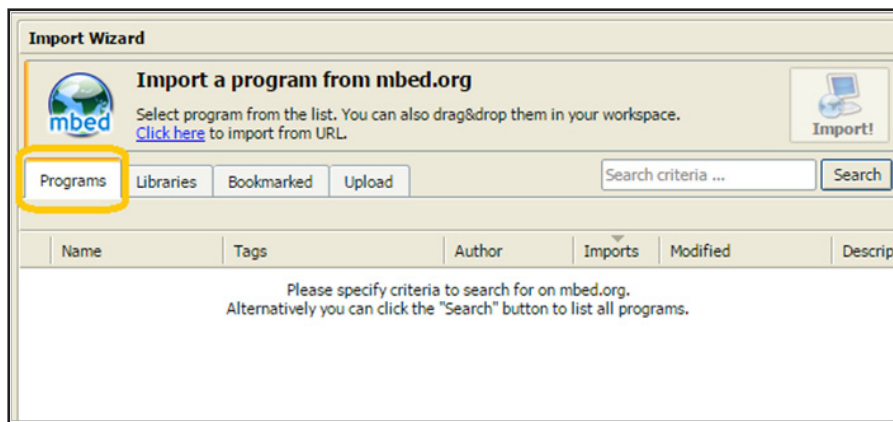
Import Wizard

mbed

Import a program from mbed.org

Select program from the list. You can also drag&drop them in your workspace.
Click here to import from URL.

Import!

Programs | Libraries | Bookmarked | Upload

Search criteria ...

Search

| Name | Tags | Author | Imports | Modified | Descrip |
|---|---|---|---|---|---|

Please specify criteria to search for on mbed.org.
Alternatively you can click the "Search" button to list all programs.